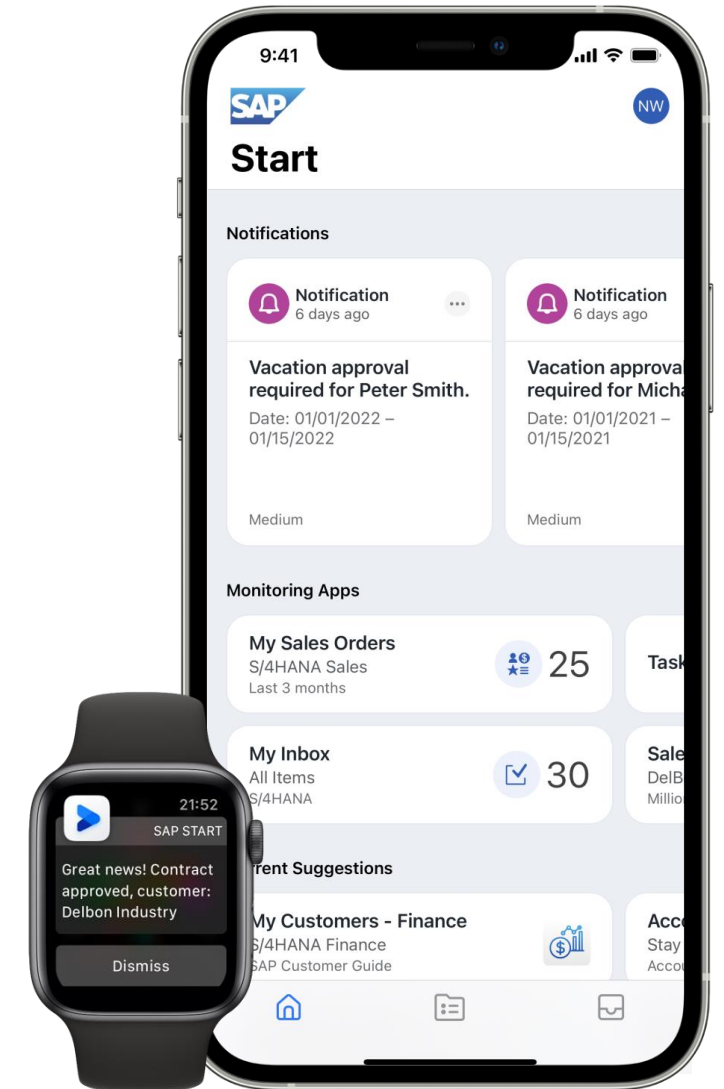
9:41

SAP

NW

Start

Notifications

Notification
6 days ago

Vacation approval required for Peter Smith.

Date: 01/01/2022 – 01/15/2022

Medium

Notification
6 days ago

Vacation approva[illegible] required for Micha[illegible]

Date: 01/01/2021 – 01/15/2021

Medium

Monitoring Apps

My Sales Orders
S/4HANA Sales
Last 3 months

25

Task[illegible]

My Inbox
All Items
S/4HANA

30

Sale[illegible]
DelB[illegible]
Millio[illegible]

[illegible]rent Suggestions

My Customers - Finance
S/4HANA Finance
SAP Customer Guide

Acc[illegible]
Stay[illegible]
Accou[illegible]

21:52
SAP START

Great news! Contract approved, customer: Delbon Industry

Dismiss